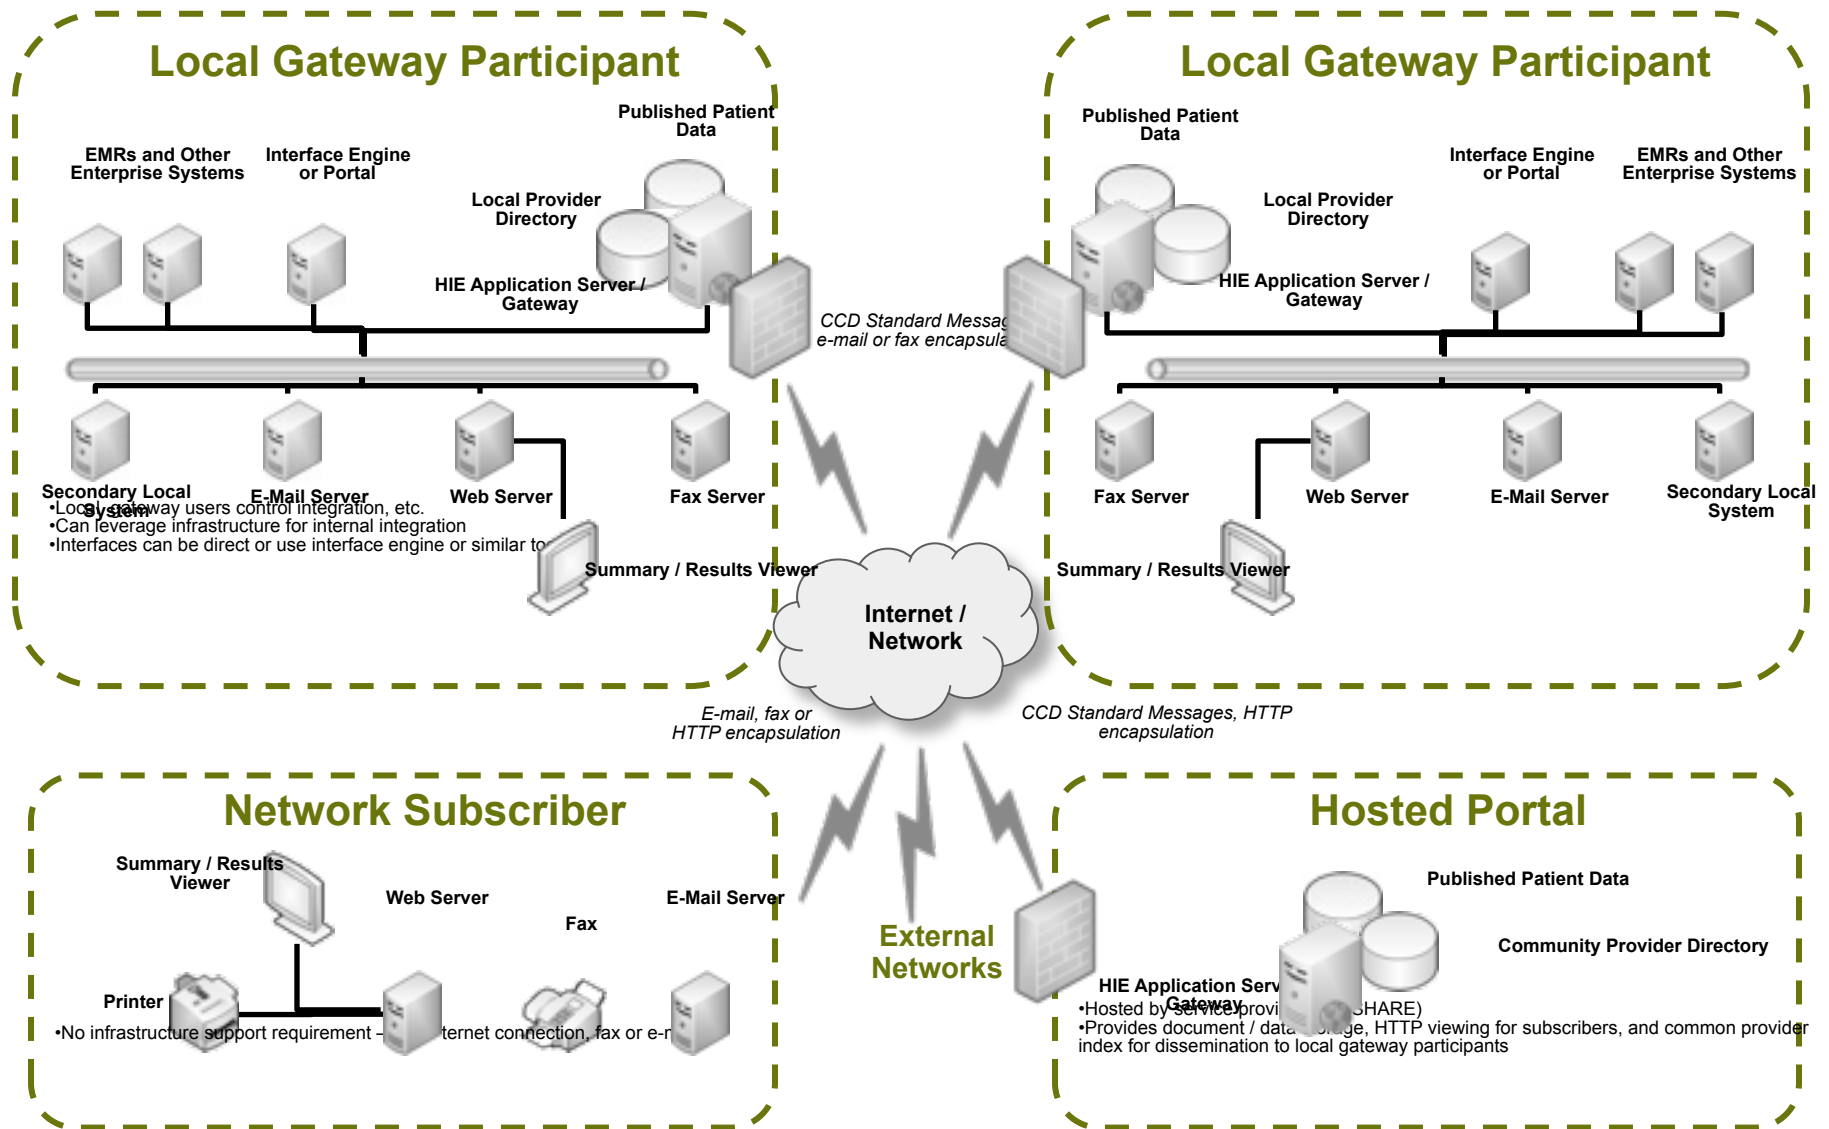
Local Gateway Participant

Published Patient Data

EMRs and Other Enterprise Systems

Interface Engine or Portal

Local Provider Directory

HIE Application Server / Gateway

CCD Standard Messag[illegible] e-mail or fax encapsula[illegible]

Secondary Local System

E-Mail Server

Web Server

Fax Server

•Local gateway users control integration, etc.
•Can leverage infrastructure for internal integration
•Interfaces can be direct or use interface engine or similar to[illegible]

Summary / Results Viewer

Local Gateway Participant

Published Patient Data

Interface Engine or Portal

EMRs and Other Enterprise Systems

Local Provider Directory

HIE Application Server / Gateway

Fax Server

Web Server

E-Mail Server

Secondary Local System

Summary / Results Viewer

Internet / Network

E-mail, fax or HTTP encapsulation

CCD Standard Messages, HTTP encapsulation

Network Subscriber

Summary / Results Viewer

Web Server

Fax

E-Mail Server

Printer

•No infrastructure support requirement – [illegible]ternet connection, fax or e-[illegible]

External Networks

Hosted Portal

Published Patient Data

Community Provider Directory

HIE Application Serv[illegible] Gateway

•Hosted by service provi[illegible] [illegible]SHARE)
•Provides document / data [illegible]rage, HTTP viewing for subscribers, and common provider index for dissemination to local gateway participants